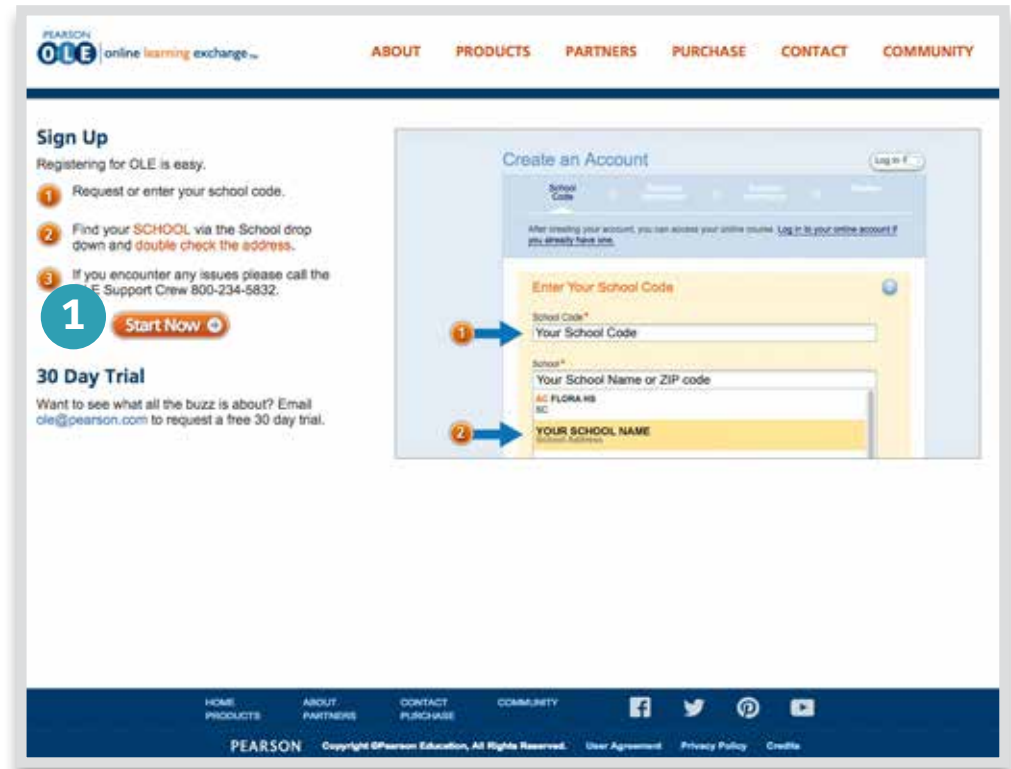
PEARSON OLE online learning exchange

ABOUT PRODUCTS PARTNERS PURCHASE CONTACT COMMUNITY

Sign Up

Registering for OLE is easy.

1 Request or enter your school code.

2 Find your SCHOOL via the School drop down and double check the address.

3 If you encounter any issues please call the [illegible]LE Support Crew 800-234-5832.

1 Start Now

30 Day Trial

Want to see what all the buzz is about? Email ole@pearson.com to request a free 30 day trial.

Create an Account

Log in

School Code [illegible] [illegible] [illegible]

After creating your account, you can access your online course. Log in to your online account if you already have one.

Enter Your School Code

School Code*

1 Your School Code

School*

Your School Name or ZIP code

AC FLORA HS
SC

2 YOUR SCHOOL NAME
School Address

HOME ABOUT CONTACT COMMUNITY
PRODUCTS PARTNERS PURCHASE

PEARSON Copyright ©Pearson Education, All Rights Reserved. User Agreement Privacy Policy Credits